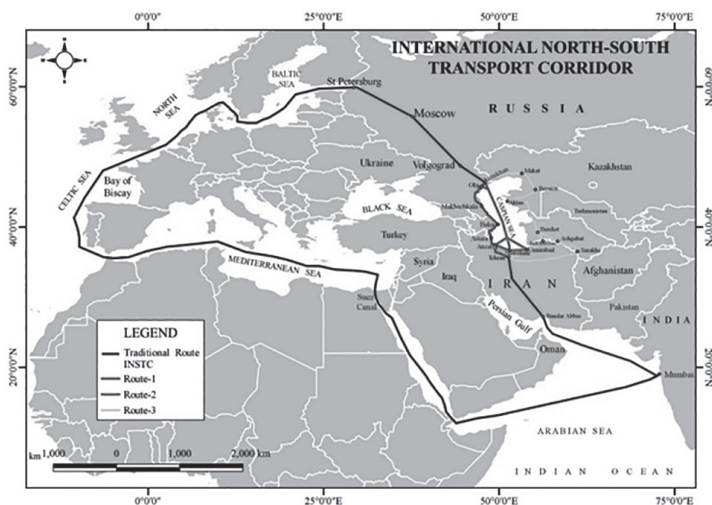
0°0'0"
25°0'0"E
50°0'0"E
75°0'0"E

INTERNATIONAL NORTH-SOUTH TRANSPORT CORRIDOR

60°0'0"N
40°0'0"N
20°0'0"N

BALTIC SEA
St Petersburg
NORTH SEA
Moscow
RUSSIA
Kazakhstan
Ukraine
Volgograd
CELTIC SEA
Bay of Biscay
BLACK SEA
CASPIAN SEA
Turkey
Turkmenistan
Ashgabat
MEDITERRANEAN SEA
Syria
Iraq
Afghanistan
IRAN
Suez Canal
Persian Gulf
Pakistan
INDIA
Bandar Abbas
Oman
Mumbai
ARABIAN SEA
INDIAN OCEAN

LEGEND
Traditional Route INSTC
Route-1
Route-2
Route-3

km 1,000 0 1,000 2,000 km

0°0'0"
25°0'0"E
50°0'0"E
75°0'0"E